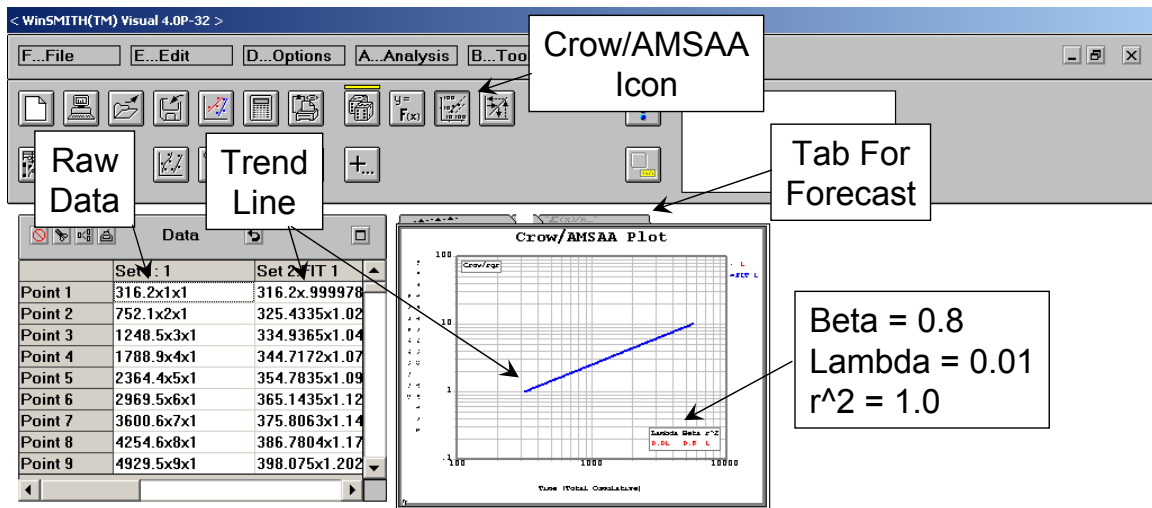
< WinSMITH(TM) Visual 4.0P-32 >

F...File
E...Edit
D...Options
A...Analysis
B...Too

Crow/AMSAA Icon

Raw Data

Trend Line

Tab For Forecast

Data

|  | Set 1 | Set 2 FIT 1 |
|---|---|---|
| Point 1 | 316.2x1x1 | 316.2x.999978 |
| Point 2 | 752.1x2x1 | 325.4335x1.02 |
| Point 3 | 1248.5x3x1 | 334.9365x1.04 |
| Point 4 | 1788.9x4x1 | 344.7172x1.07 |
| Point 5 | 2364.4x5x1 | 354.7835x1.09 |
| Point 6 | 2969.5x6x1 | 365.1435x1.12 |
| Point 7 | 3600.6x7x1 | 375.8063x1.14 |
| Point 8 | 4254.6x8x1 | 386.7804x1.17 |
| Point 9 | 4929.5x9x1 | 398.075x1.202 |

Crow/AMSAA Plot

Crow/sgr

100

10

1

.1

100

1000

10000

Time (Total Cumulative)

Lambda Beta r^2
0.01 0.8 1

Beta = 0.8
Lambda = 0.01
r^2 = 1.0